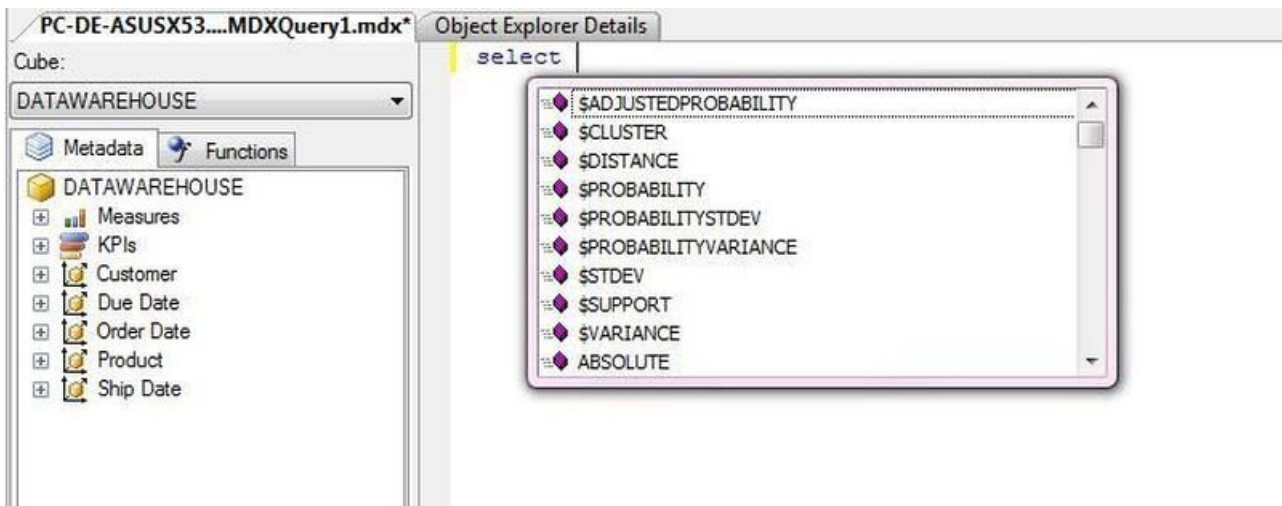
PC-DE-ASUSX53....MDXQuery1.mdx*
Object Explorer Details

Cube:
DATAWAREHOUSE
Metadata
Functions
DATAWAREHOUSE
Measures
KPIs
Customer
Due Date
Order Date
Product
Ship Date

select

$ADJUSTEDPROBABILITY
$CLUSTER
$DISTANCE
$PROBABILITY
$PROBABILITYSTDEV
$PROBABILITYVARIANCE
$STDEV
$SUPPORT
$VARIANCE
ABSOLUTE